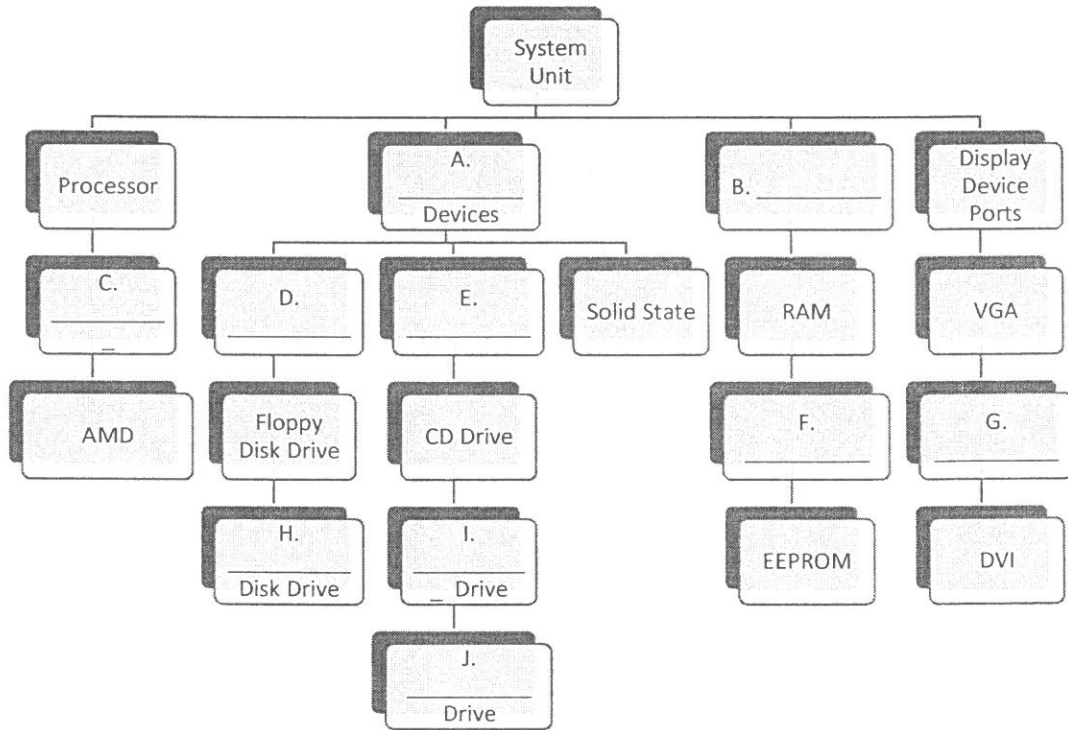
System Unit

Processor

A. ______ Devices

B. ______

Display Device Ports

C. ______ _

D. ______

E. ______

Solid State

RAM

VGA

AMD

Floppy Disk Drive

CD Drive

F. ______

G. ______

H. ______ Disk Drive

I. ______ _ Drive

EEPROM

DVI

J. ______ Drive